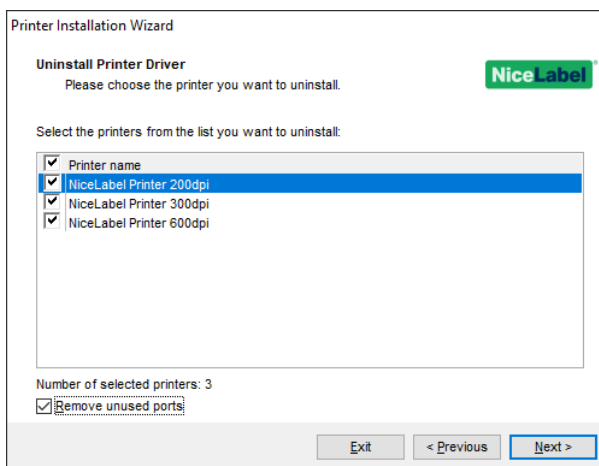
Printer Installation Wizard

Uninstall Printer Driver

Please choose the printer you want to uninstall.

NiceLabel

Select the printers from the list you want to uninstall:

Printer name
NiceLabel Printer 200dpi
NiceLabel Printer 300dpi
NiceLabel Printer 600dpi

Number of selected printers: 3

Remove unused ports

Exit

< Previous

Next >